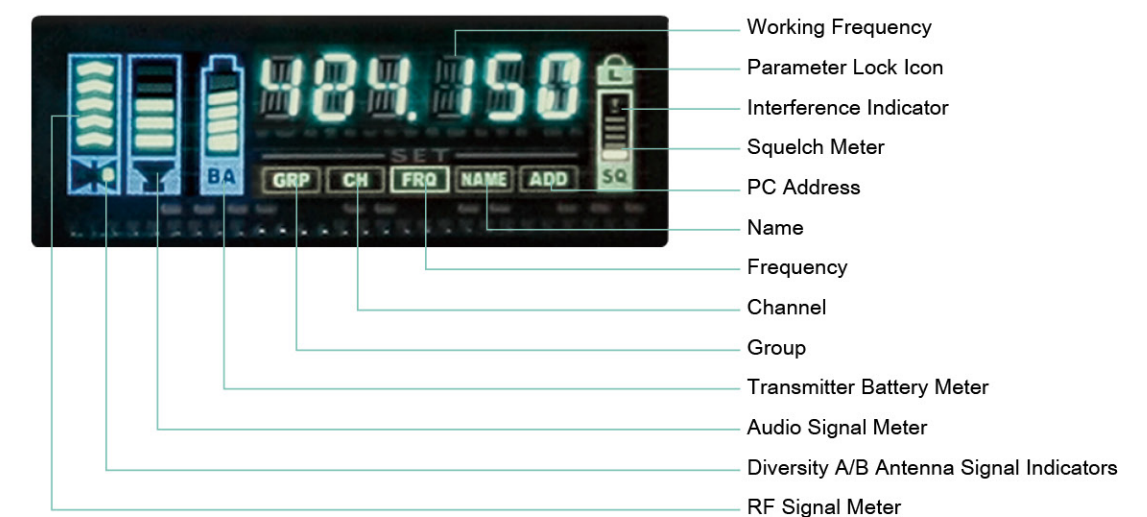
424.150
SET
BA
GRP CH FRQ NAME ADD
SQ

Working Frequency
Parameter Lock Icon
Interference Indicator
Squelch Meter
PC Address
Name
Frequency
Channel
Group
Transmitter Battery Meter
Audio Signal Meter
Diversity A/B Antenna Signal Indicators
RF Signal Meter